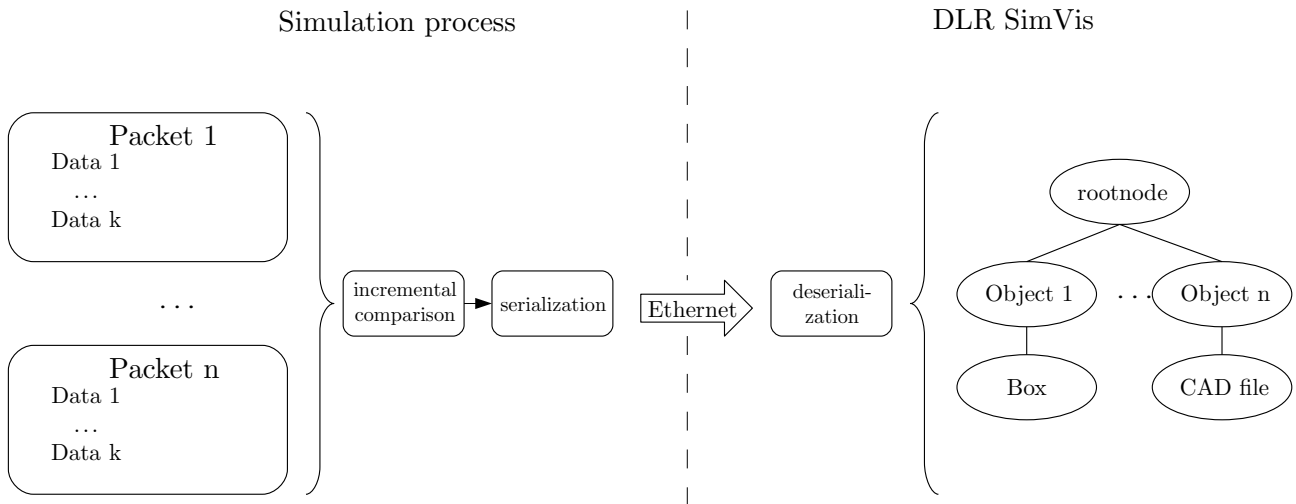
Simulation process

DLR SimVis

Packet 1
Data 1
...
Data k

...

Packet n
Data 1
...
Data k

incremental comparison

serialization

Ethernet

deserialization

rootnode

Object 1

...

Object n

Box

CAD file